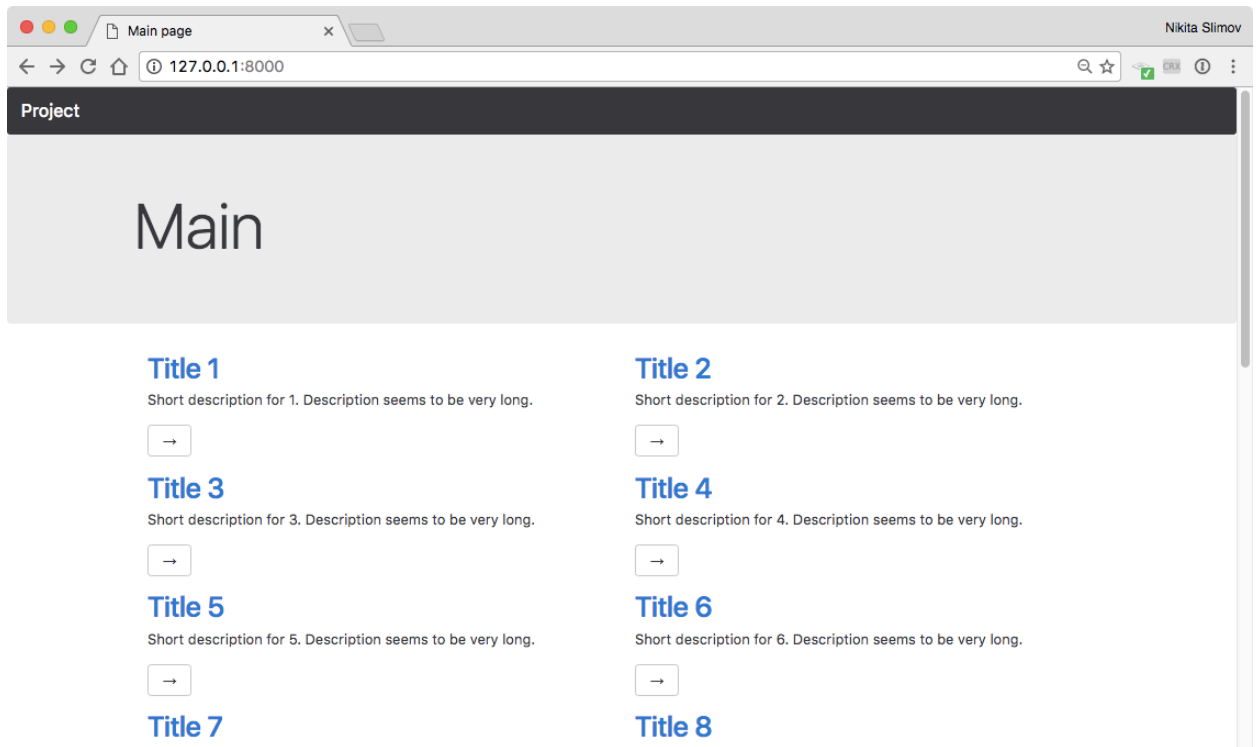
Main page

Nikita Slimov

127.0.0.1:8000

CRX

Project

Main

Title 1

Short description for 1. Description seems to be very long.

→

Title 2

Short description for 2. Description seems to be very long.

→

Title 3

Short description for 3. Description seems to be very long.

→

Title 4

Short description for 4. Description seems to be very long.

→

Title 5

Short description for 5. Description seems to be very long.

→

Title 6

Short description for 6. Description seems to be very long.

→

Title 7

Title 8